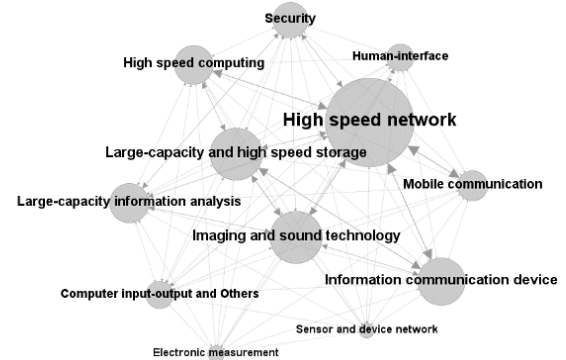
Security

High speed computing

Human-interface

High speed network

Large-capacity and high speed storage

Mobile communication

Large-capacity information analysis

Imaging and sound technology

Information communication device

Computer input-output and Others

Sensor and device network

Electronic measurement